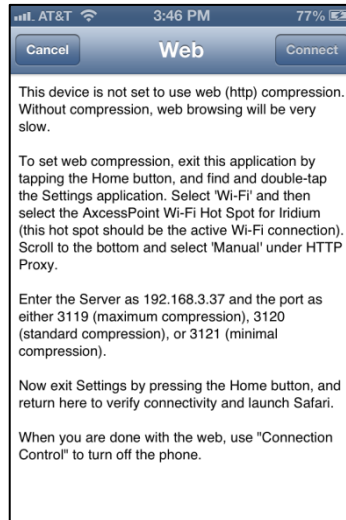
AT&T 3:46 PM 77%

Cancel Web Connect

This device is not set to use web (http) compression. Without compression, web browsing will be very slow.

To set web compression, exit this application by tapping the Home button, and find and double-tap the Settings application. Select 'Wi-Fi' and then select the AxcessPoint Wi-Fi Hot Spot for Iridium (this hot spot should be the active Wi-Fi connection). Scroll to the bottom and select 'Manual' under HTTP Proxy.

Enter the Server as 192.168.3.37 and the port as either 3119 (maximum compression), 3120 (standard compression), or 3121 (minimal compression).

Now exit Settings by pressing the Home button, and return here to verify connectivity and launch Safari.

When you are done with the web, use "Connection Control" to turn off the phone.